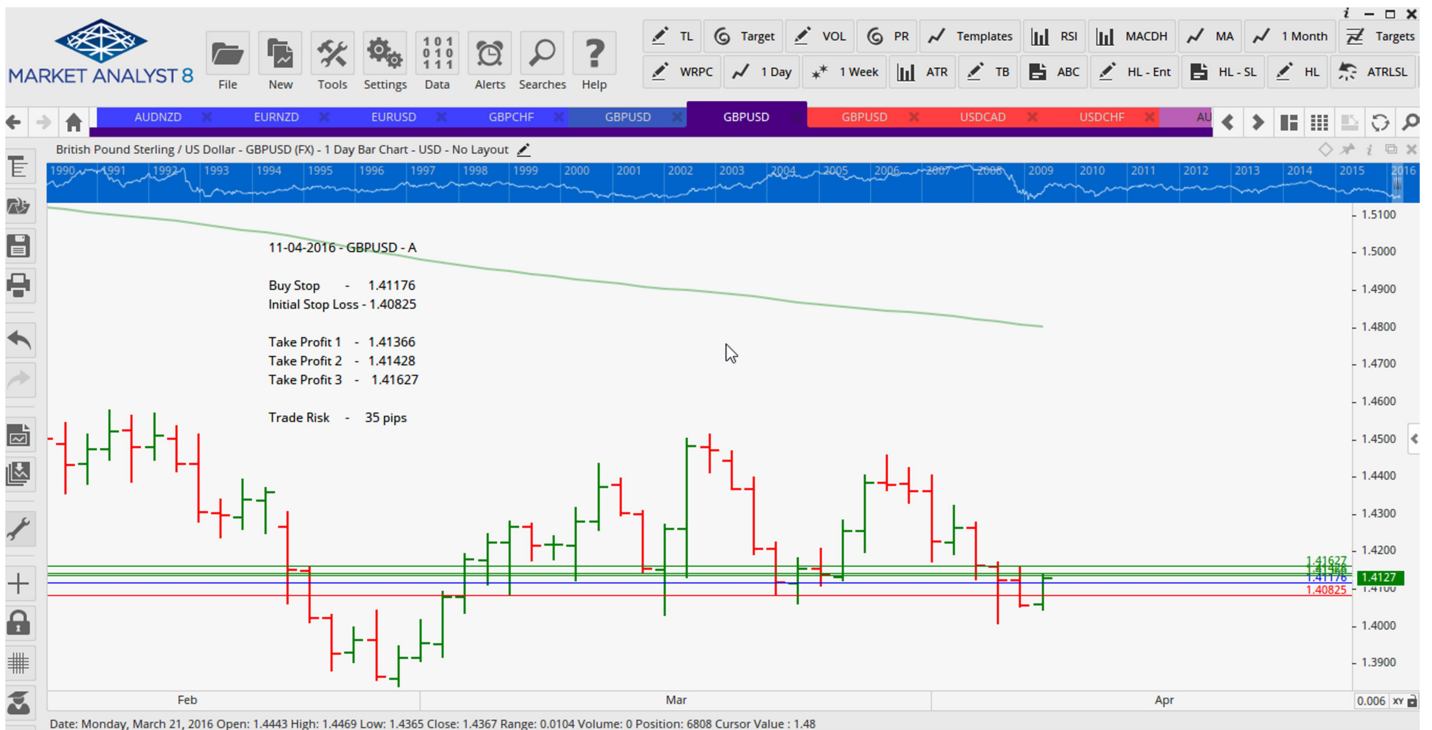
MARKET ANALYST 8

File New Tools Settings Data Alerts Searches Help

TL Target VOL PR Templates RSI MACDH MA 1 Month Targets
WRPC 1 Day 1 Week ATR TB ABC HL - Ent HL - SL HL ATRLSL

AUDNZD EURNZD EURUSD GBPCHF GBPUSD GBPUSD GBPUSD USDCAD USDCHF AU

British Pound Sterling / US Dollar - GBPUSD (FX) - 1 Day Bar Chart - USD - No Layout

1990 1991 1992 1993 1994 1995 1996 1997 1998 1999 2000 2001 2002 2003 2004 2005 2006 2007 2008 2009 2010 2011 2012 2013 2014 2015 2016

11-04-2016 - GBPUSD - A

Buy Stop - 1.41176
Initial Stop Loss - 1.40825

Take Profit 1 - 1.41366
Take Profit 2 - 1.41428
Take Profit 3 - 1.41627

Trade Risk - 35 pips

1.5100
1.5000
1.4900
1.4800
1.4700
1.4600
1.4500
1.4400
1.4300
1.4200
1.41627
1.41428
1.41366
1.4127
1.41176
1.4100
1.40825
1.4000
1.3900

Feb Mar Apr

0.006

Date: Monday, March 21, 2016 Open: 1.4443 High: 1.4469 Low: 1.4365 Close: 1.4367 Range: 0.0104 Volume: 0 Position: 6808 Cursor Value : 1.48